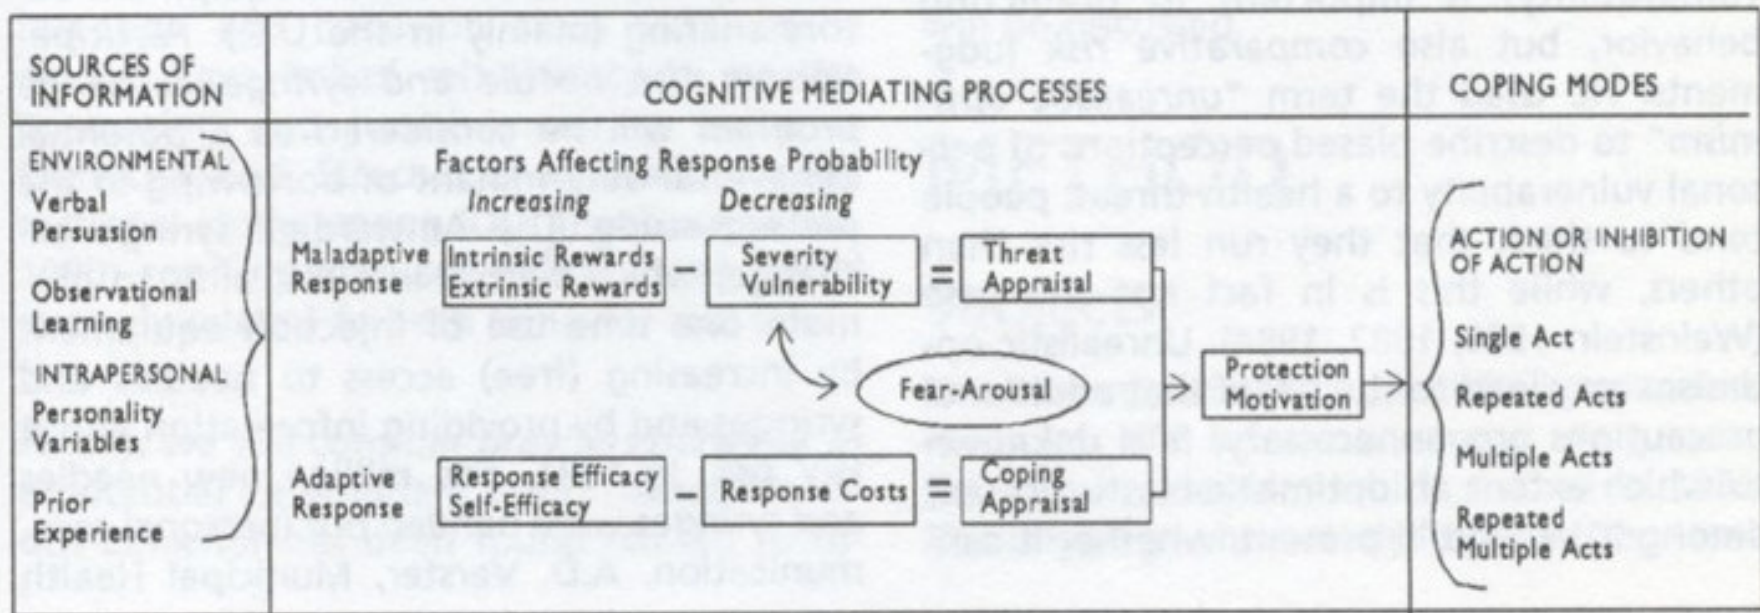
| SOURCES OF INFORMATION | COGNITIVE MEDIATING PROCESSES | COPING MODES |
|---|---|---|
| ENVIRONMENTAL<br>Verbal Persuasion<br>Observational Learning<br>INTRAPERSONAL<br>Personality Variables<br>Prior Experience | Factors Affecting Response Probability<br>Increasing — Decreasing<br>Maladaptive Response: Intrinsic Rewards Extrinsic Rewards − Severity Vulnerability = Threat Appraisal<br>Fear-Arousal<br>Protection Motivation<br>Adaptive Response: Response Efficacy Self-Efficacy − Response Costs = Coping Appraisal | ACTION OR INHIBITION OF ACTION<br>Single Act<br>Repeated Acts<br>Multiple Acts<br>Repeated Multiple Acts |